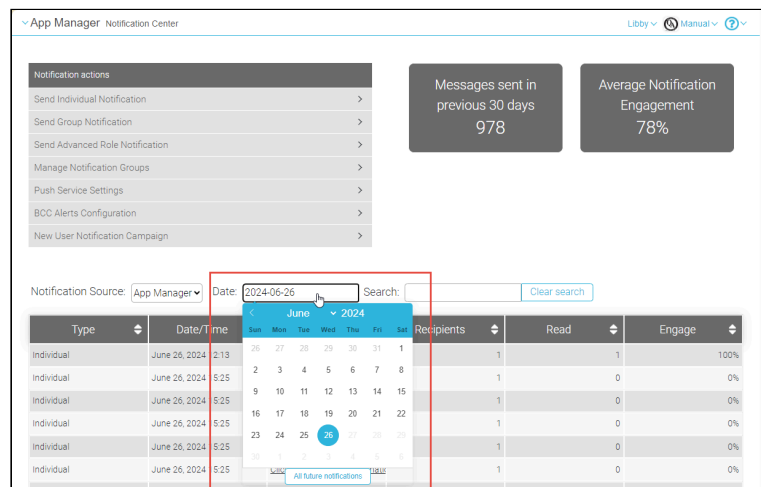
App Manager Notification Center

Libby Manual ?

Notification actions
Send Individual Notification
Send Group Notification
Send Advanced Role Notification
Manage Notification Groups
Push Service Settings
BCC Alerts Configuration
New User Notification Campaign

Messages sent in previous 30 days
978

Average Notification Engagement
78%

Notification Source: App Manager Date: 2024-06-26 Search: Clear search

June 2024

| Sun | Mon | Tue | Wed | Thu | Fri | Sat |
|---|---|---|---|---|---|---|
| 26 | 27 | 28 | 29 | 30 | 31 | 1 |
| 2 | 3 | 4 | 5 | 6 | 7 | 8 |
| 9 | 10 | 11 | 12 | 13 | 14 | 15 |
| 16 | 17 | 18 | 19 | 20 | 21 | 22 |
| 23 | 24 | 25 | 26 | 27 | 28 | 29 |
| 30 | 1 | 2 | 3 | 4 | 5 | 6 |

All future notifications

| Type | Date/Time | | Recipients | Read | Engage |
|---|---|---|---|---|---|
| Individual | June 26, 2024 2:13 | | 1 | 1 | 100% |
| Individual | June 26, 2024 5:25 | | 1 | 0 | 0% |
| Individual | June 26, 2024 5:25 | | 1 | 0 | 0% |
| Individual | June 26, 2024 5:25 | | 1 | 0 | 0% |
| Individual | June 26, 2024 5:25 | | 1 | 0 | 0% |
| Individual | June 26, 2024 5:25 | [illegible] | 1 | 0 | 0% |